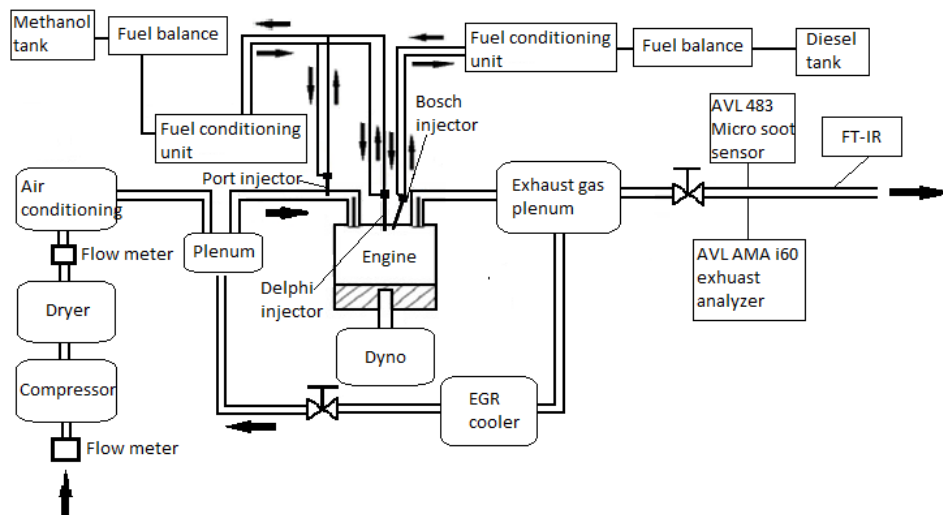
Methanol tank

Fuel balance

Fuel conditioning unit

Fuel conditioning unit

Fuel balance

Diesel tank

Bosch injector

AVL 483 Micro soot sensor

FT-IR

Air conditioning

Port injector

Exhaust gas plenum

Flow meter

Plenum

Engine

Delphi injector

AVL AMA i60 exhuast analyzer

Dryer

Dyno

Compressor

EGR cooler

Flow meter